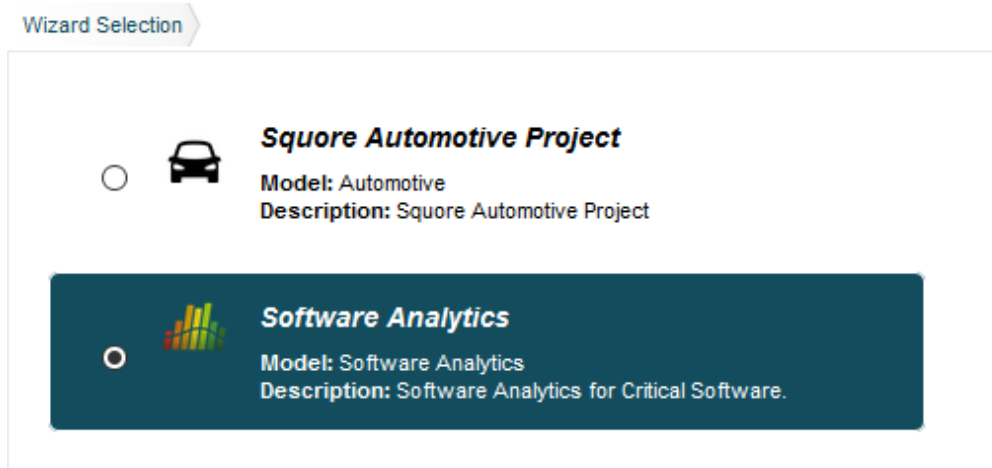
Wizard Selection

Squore Automotive Project

Model: Automotive
Description: Squore Automotive Project

Software Analytics

Model: Software Analytics
Description: Software Analytics for Critical Software.